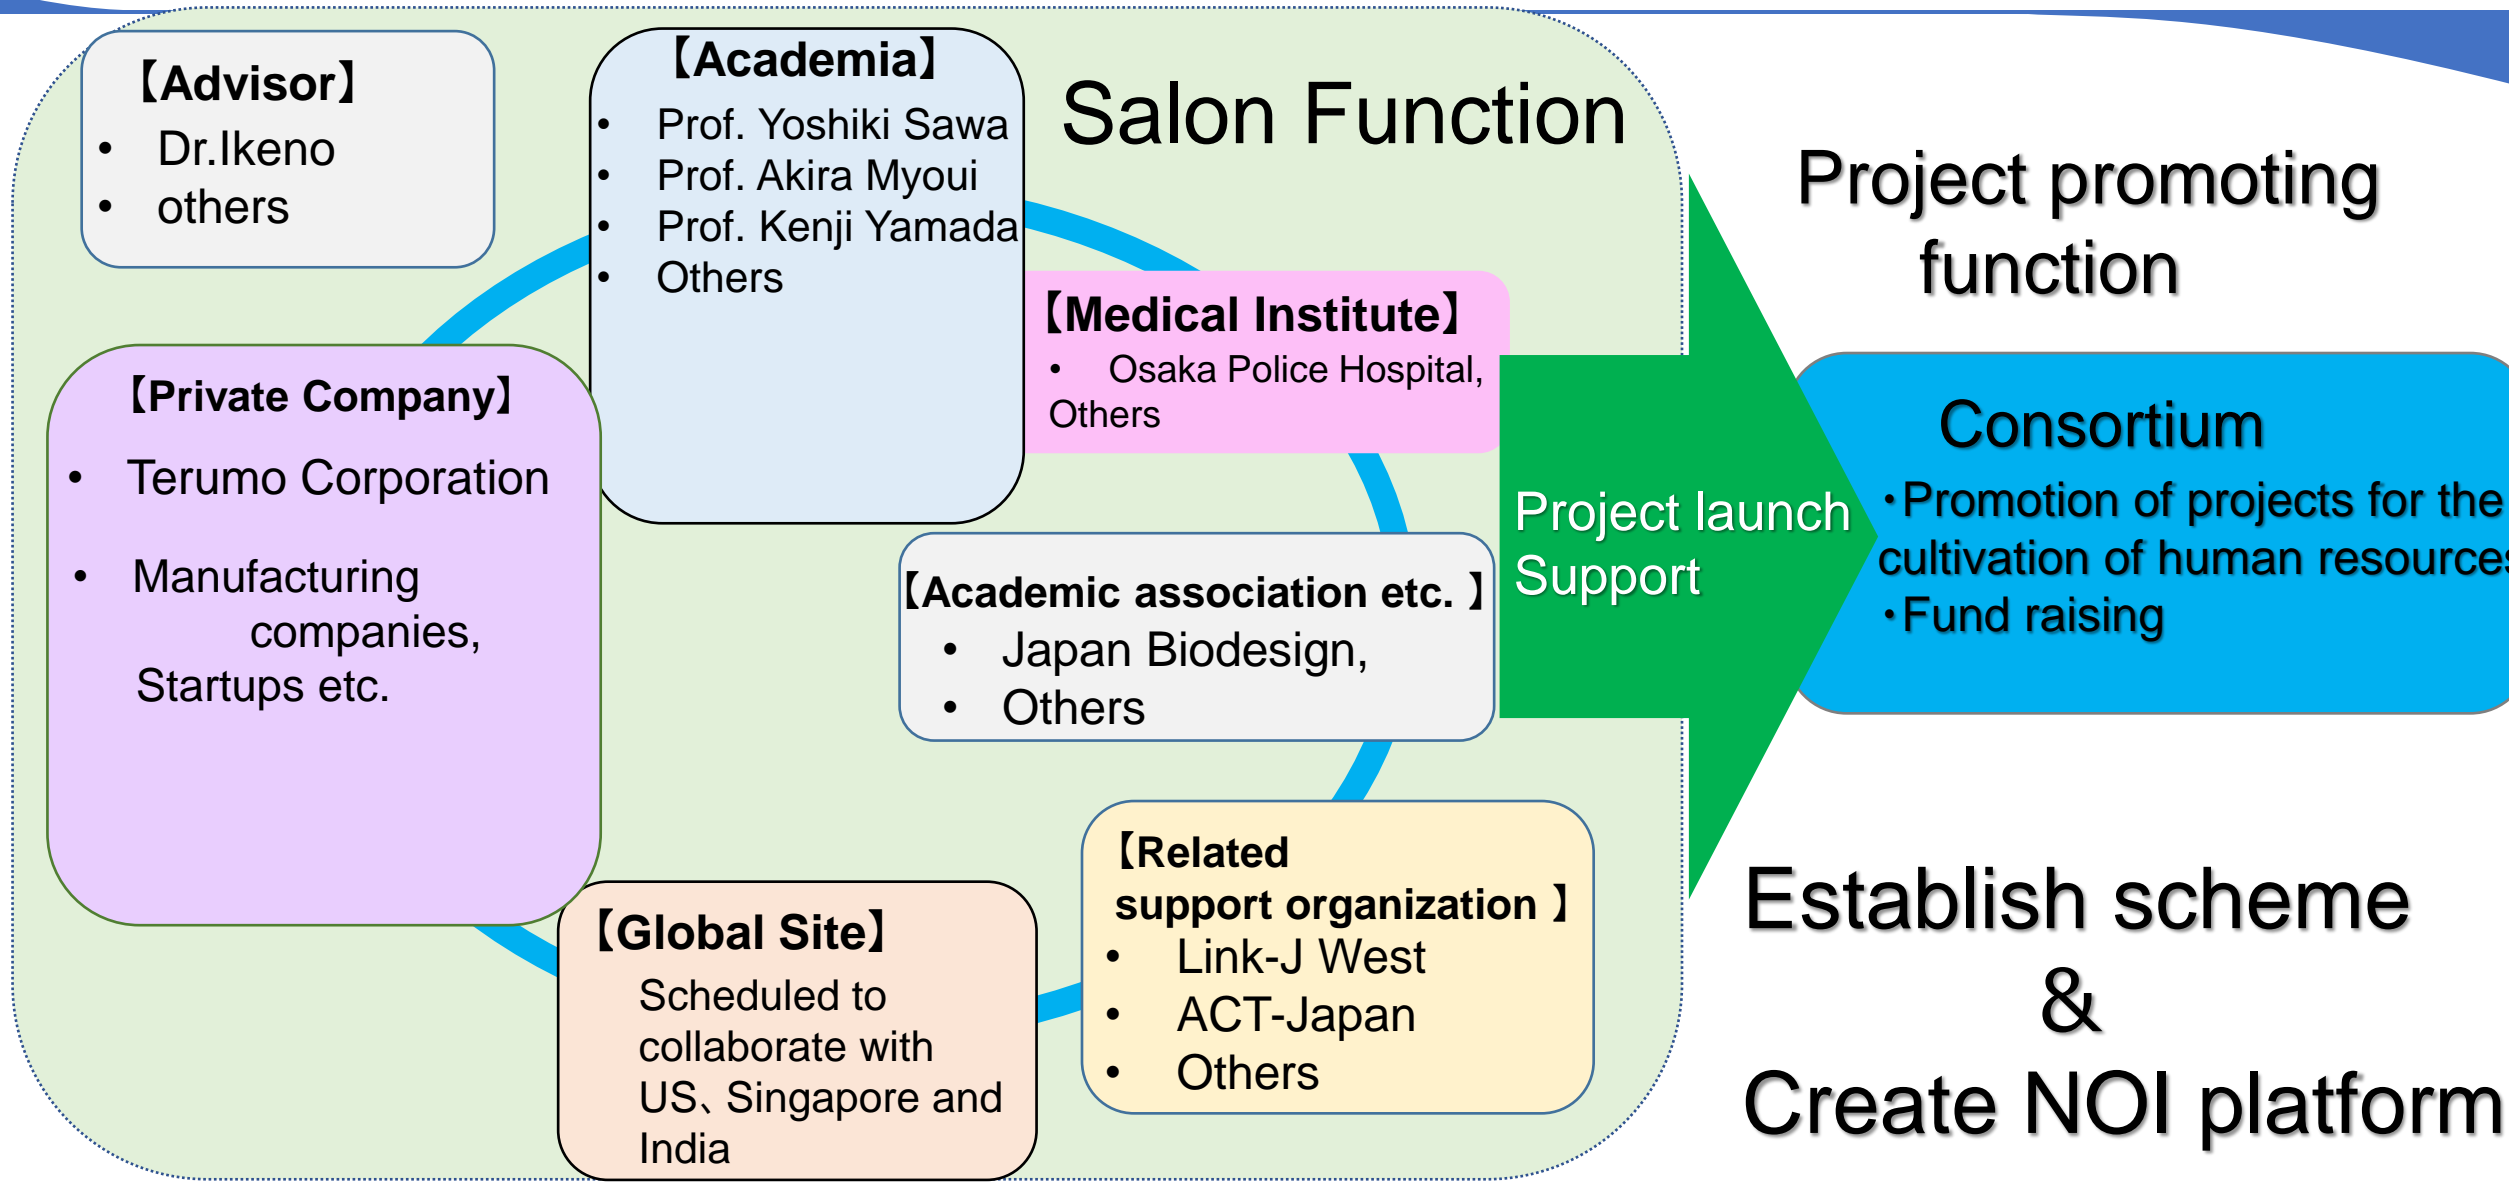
【Advisor】
- Dr.Ikeno
- others

【Academia】
- Prof. Yoshiki Sawa
- Prof. Akira Myoui
- Prof. Kenji Yamada
- Others

Salon Function

【Medical Institute】
- Osaka Police Hospital, Others

【Private Company】
- Terumo Corporation
- Manufacturing companies, Startups etc.

【Academic association etc. 】
- Japan Biodesign,
- Others

【Global Site】
Scheduled to collaborate with US、Singapore and India

【Related support organization 】
- Link-J West
- ACT-Japan
- Others

Project promoting function

Project launch Support

Consortium
・Promotion of projects for the cultivation of human resources
・Fund raising

Establish scheme
&
Create NOI platform